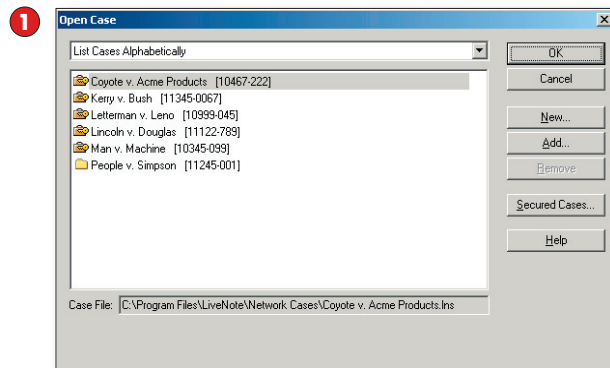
1

Open Case

List Cases Alphabetically

Coyote v. Acme Products [10467-222]
Kerry v. Bush [11345-0067]
Letterman v. Leno [10999-045]
Lincoln v. Douglas [11122-789]
Man v. Machine [10345-099]
People v. Simpson [11245-001]

OK
Cancel
New...
Add...
Remove
Secured Cases...
Help

Case File: C:\Program Files\LiveNote\Network Cases\Coyote v. Acme Products.lns